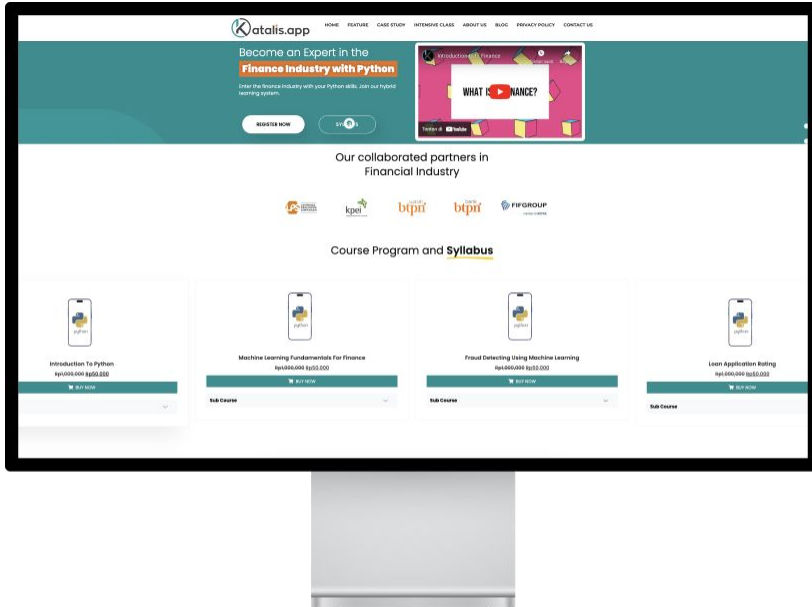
Katalis.app

HOME FEATURE CASE STUDY INTENSIVE CLASS ABOUT US BLOG PRIVACY POLICY CONTACT US

Become an Expert in the

Finance Industry with Python

Enter the finance industry with your Python skills. Join our hybrid learning system.

REGISTER NOW

SY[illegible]S

Introduction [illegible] Finance

WHAT IS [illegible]NANCE?

Tonton di YouTube

Our collaborated partners in Financial Industry

kpei

btpn

btpn

FIFGROUP

Course Program and Syllabus

python

Introduction To Python

Rp1,000,000 Rp50,000

BUY NOW

python

Machine Learning Fundamentals For Finance

Rp1,000,000 Rp50,000

BUY NOW

Sub Course

python

Fraud Detecting Using Machine Learning

Rp1,000,000 Rp50,000

BUY NOW

Sub Course

python

Loan Application Rating

Rp1,000,000 Rp50,000

BUY NOW

Sub Course